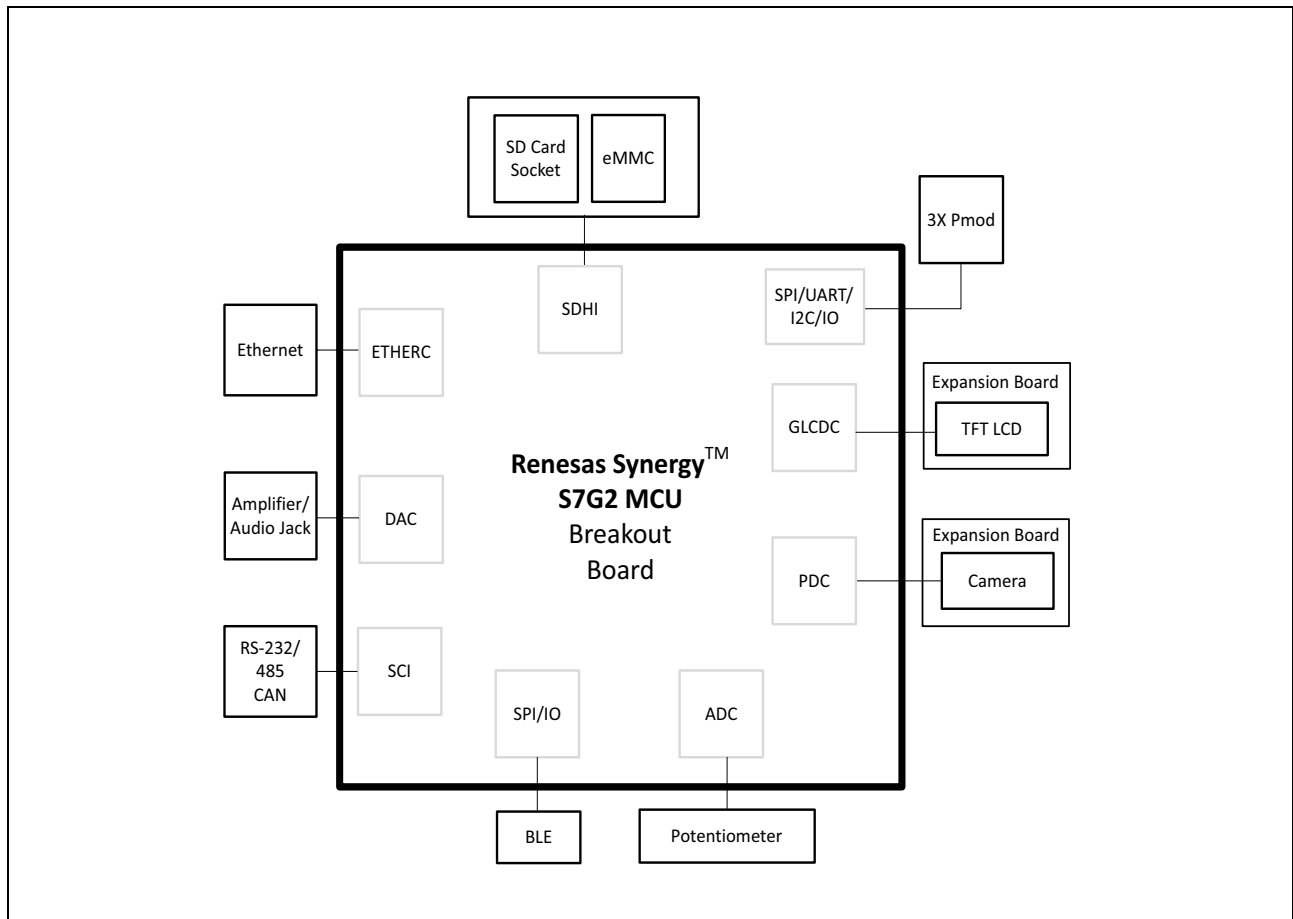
SD Card Socket

eMMC

3X Pmod

SDHI

SPI/UART/I2C/IO

Ethernet

ETHERC

Expansion Board

TFT LCD

GLCDC

Renesas Synergy$^{TM}$
S7G2 MCU
Breakout
Board

Amplifier/Audio Jack

DAC

Expansion Board

Camera

PDC

RS-232/485 CAN

SCI

SPI/IO

ADC

BLE

Potentiometer